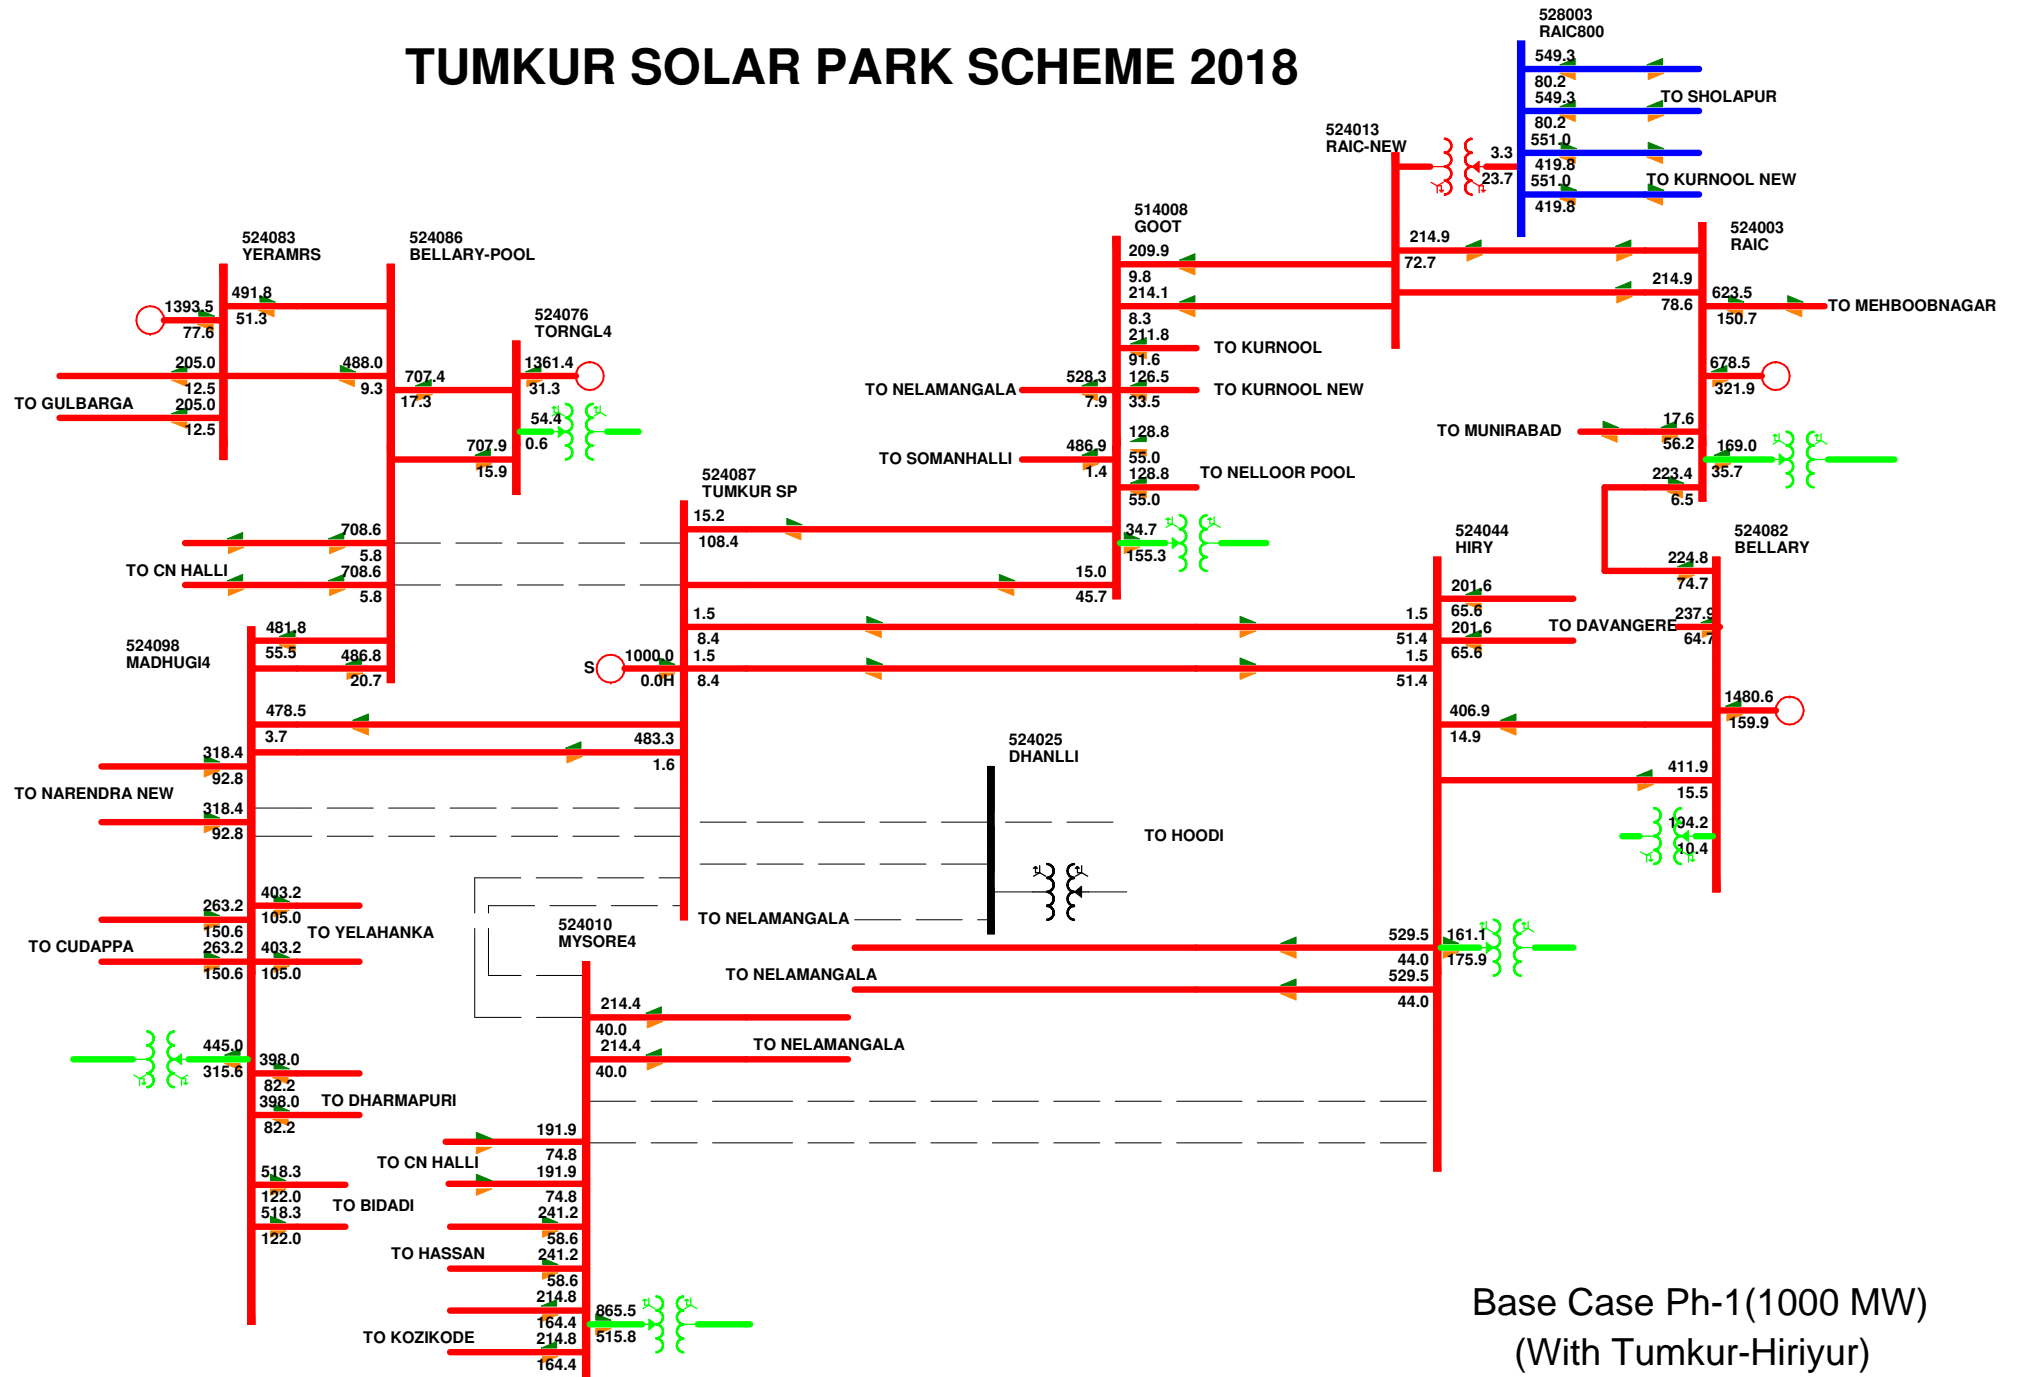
TUMKUR SOLAR PARK SCHEME 2018

528003
RAIC800
549.3
80.2
549.3
80.2
551.0
419.8
551.0
419.8
TO SHOLAPUR
TO KURNOOL NEW

524013
RAIC-NEW
3.3
23.7

514008
GOOT
209.9
9.8
214.1
8.3
211.8
91.6
126.5
33.5
128.8
55.0
128.8
55.0
34.7
155.3
15.0
45.7

214.9
72.7
214.9
78.6

524003
RAIC
623.5
150.7
TO MEHBOOBNAGAR
678.5
321.9
17.6
56.2
169.0
35.7
223.4
6.5
TO MUNIRABAD

TO KURNOOL
TO KURNOOL NEW
TO NELAMANGALA
528.3
7.9
TO SOMANHALLI
486.9
1.4
TO NELLOOR POOL

524083
YERAMRS
1393.5
77.6
491.8
51.3
205.0
12.5
205.0
12.5
TO GULBARGA

524086
BELLARY-POOL
488.0
9.3
707.4
17.3
707.9
15.9

524076
TORNGL4
1361.4
31.3
54.4
0.6

524087
TUMKUR SP
15.2
108.4
1.5
8.4
1.5
8.4
S
1000.0
0.0H

708.6
5.8
TO CN HALLI
708.6
5.8

524098
MADHUGI4
481.8
55.5
486.8
20.7
478.5
3.7
483.3
1.6

524044
HIRY
201.6
65.6
201.6
65.6
1.5
51.4
1.5
51.4
406.9
14.9
TO DAVANGERE

524082
BELLARY
224.8
74.7
237.9
64.7
1480.6
159.9
411.9
15.5
194.2
10.4

318.4
92.8
TO NARENDRA NEW
318.4
92.8

524025
DHANLLI
TO HOODI

403.2
105.0
263.2
150.6
TO YELAHANKA
TO CUDAPPA
263.2
150.6
403.2
105.0

TO NELAMANGALA
524010
MYSORE4
TO NELAMANGALA
529.5
44.0
529.5
44.0
161.1
175.9
214.4
40.0
214.4
40.0
TO NELAMANGALA

445.0
315.6
398.0
82.2
398.0
82.2
TO DHARMAPURI

191.9
74.8
TO CN HALLI
191.9
74.8
518.3
122.0
518.3
122.0
TO BIDADI
241.2
58.6
TO HASSAN
241.2
58.6
214.8
164.4
214.8
164.4
TO KOZIKODE
865.5
515.8

Base Case Ph-1(1000 MW)
(With Tumkur-Hiriyur)